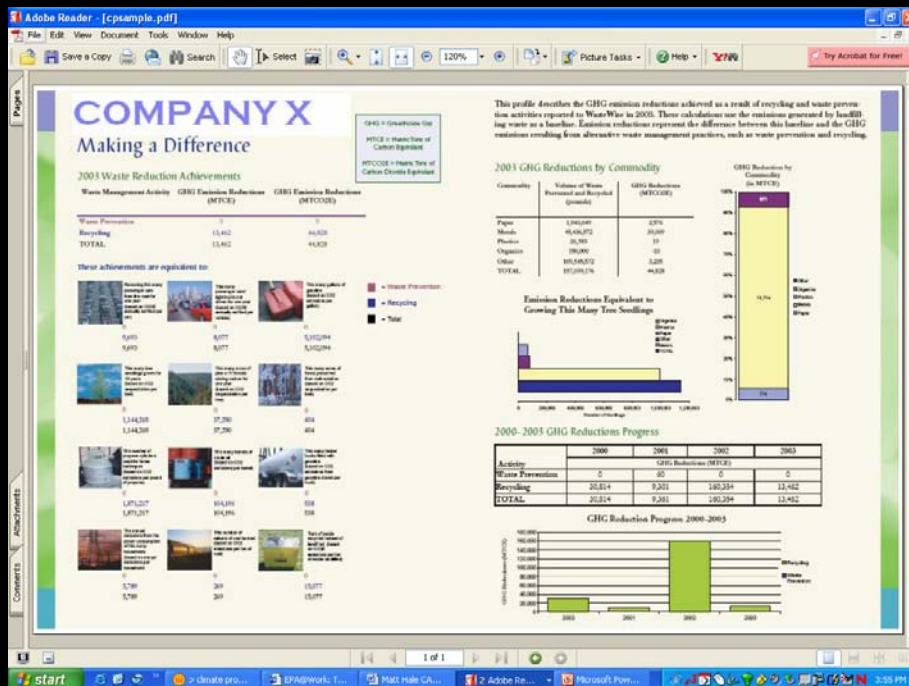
Adobe Reader - [cpsample.pdf]

File Edit View Document Tools Window Help

Save a Copy Search Select 120% Picture Tasks Help Try Acrobat for Free!

Pages

COMPANY X

Making a Difference

GHG = Greenhouse Gas

MTCE = Metric Tons of Carbon Equivalent

MTCO2E = Metric Tons of Carbon Dioxide Equivalent

This profile describes the GHG emission reductions achieved as a result of recycling and waste prevention activities reported to WasteWise in 2003. These calculations use the emissions generated by landfilling waste as a baseline. Emission reductions represent the difference between this baseline and the GHG emissions resulting from alternative waste management practices, such as waste prevention and recycling.

2003 Waste Reduction Achievements

| Waste Management Activity | GHG Emission Reductions (MTCE) | GHG Emission Reductions (MTCO2E) |
|---|---|---|
| Waste Prevention | 0 | 0 |
| Recycling | 13,462 | 44,828 |
| TOTAL | 13,462 | 44,828 |

These achievements are equivalent to:

= Waste Prevention

= Recycling

= Total

9,693 9,693 8,077 8,077 5,102,094 5,102,094

1,144,269 1,144,269 37,290 37,290 404 404

1,871,217 1,871,217 104,196 104,196 538 538

5,789 5,789 269 269 15,077 15,077

2003 GHG Reductions by Commodity

| Commodity | Volume of Waste Prevented and Recycled (pounds) | GHG Reductions (MTCO2E) |
|---|---|---|
| Paper | 1,060,049 | 2,976 |
| Metals | 40,436,872 | 39,009 |
| Plastics | 26,593 | 33 |
| Organics | 190,000 | 13 |
| Other | 105,348,552 | 3,205 |
| TOTAL | 197,099,176 | 44,828 |

GHG Reduction by Commodity (in MTCE)

Emission Reductions Equivalent to Growing This Many Tree Seedlings

2000-2003 GHG Reductions Progress

| Activity | 2000 | 2001 | 2002 | 2003 |
|---|---|---|---|---|
| | GHG Reductions (MTCE) | | | |
| Waste Prevention | 0 | 60 | 0 | 0 |
| Recycling | 20,814 | 9,301 | 160,384 | 13,462 |
| TOTAL | 20,814 | 9,361 | 160,384 | 13,462 |

GHG Reduction Progress 2000-2003

Recycling

Waste Prevention

2000 2001 2002 2003

Attachments Comments

1 of 1

start > climate pro... EPA@Work: T... Matt Hale CA... 2 Adobe Re... Microsoft Pow... 3:55 PM